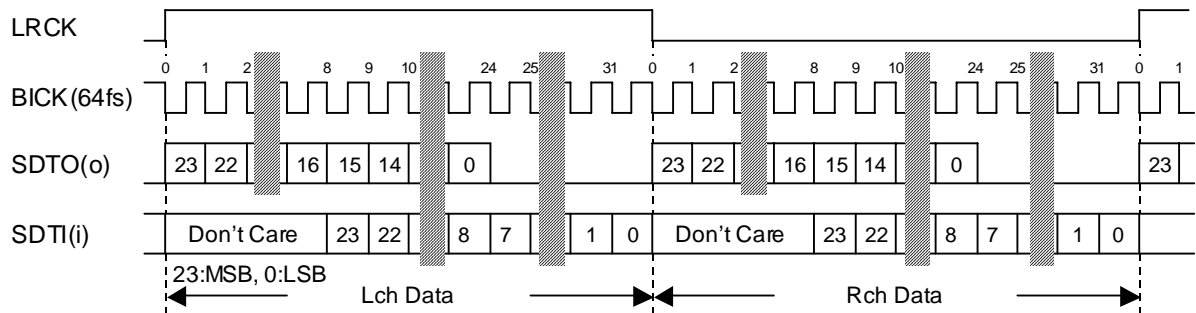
LRCK

0 1 2 8 9 10 24 25 31 0 1 2 8 9 10 24 25 31 0 1

BICK(64fs)

SDTO(o) 23 22 16 15 14 0 23 22 16 15 14 0 23

SDTI(i) Don't Care 23 22 8 7 1 0 Don't Care 23 22 8 7 1 0

23:MSB, 0:LSB

Lch Data

Rch Data